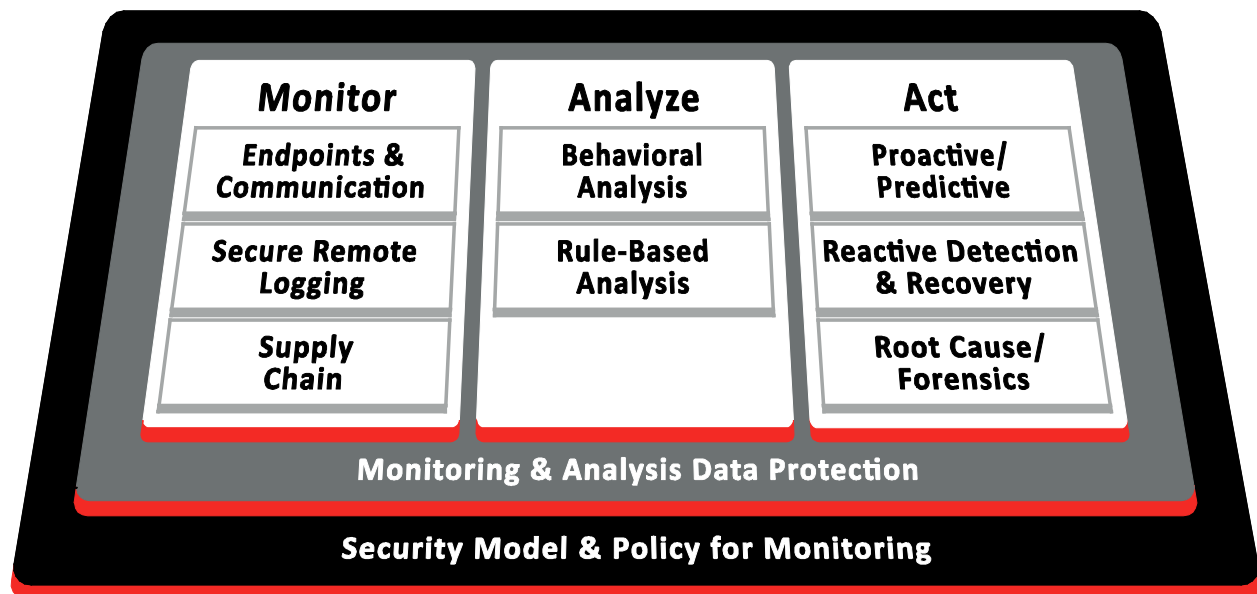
Monitor

Endpoints & Communication

Secure Remote Logging

Supply Chain

Analyze

Behavioral Analysis

Rule-Based Analysis

Act

Proactive/ Predictive

Reactive Detection & Recovery

Root Cause/ Forensics

Monitoring & Analysis Data Protection

Security Model & Policy for Monitoring